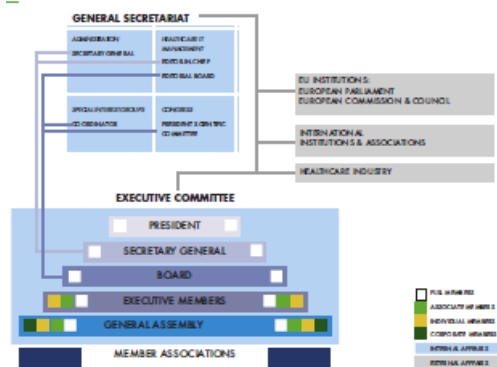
GENERAL SECRETARIAT

ADMINISTRATION

SECRETARY GENERAL

HEALTHCARE IT MANAGEMENT

EDITOR-IN-CHIEF

EDITORIAL BOARD

SPECIAL INTEREST GROUPS COORDINATOR

CONGRESS

PRESIDENT SCIENTIFIC COMMITTEE

EU INSTITUTIONS:
EUROPEAN PARLIAMENT
EUROPEAN COMMISSION & COUNCIL

INTERNATIONAL
INSTITUTIONS & ASSOCIATIONS

HEALTHCARE INDUSTRY

EXECUTIVE COMMITTEE

PRESIDENT

SECRETARY GENERAL

BOARD

EXECUTIVE MEMBERS

GENERAL ASSEMBLY

MEMBER ASSOCIATIONS

FULL MEMBERS

ASSOCIATE MEMBERS

INDIVIDUAL MEMBERS

CORPORATE MEMBERS

INTERNAL AFFAIRS

EXTERNAL AFFAIRS